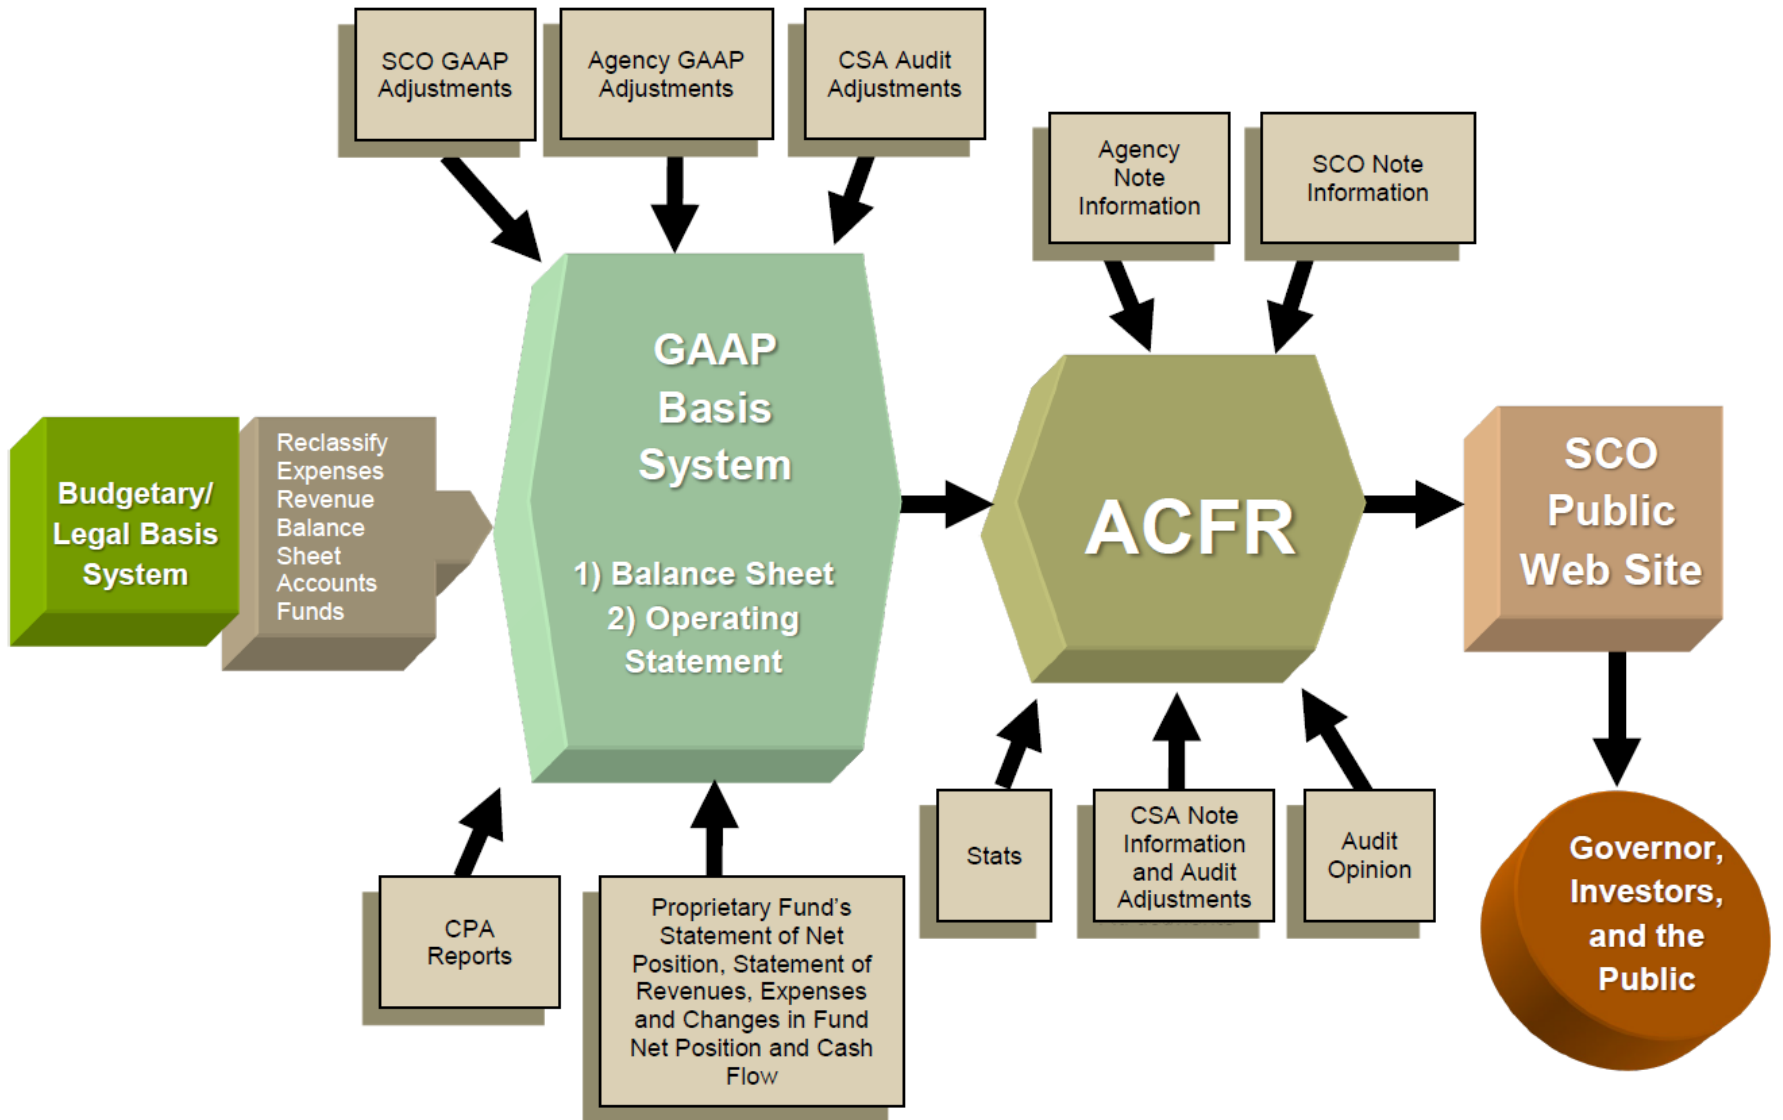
SCO GAAP Adjustments

Agency GAAP Adjustments

CSA Audit Adjustments

Agency Note Information

SCO Note Information

Budgetary/ Legal Basis System

Reclassify Expenses Revenue Balance Sheet Accounts Funds

GAAP Basis System

1) Balance Sheet
2) Operating Statement

ACFR

SCO Public Web Site

Stats

CSA Note Information and Audit Adjustments

Audit Opinion

Governor, Investors, and the Public

CPA Reports

Proprietary Fund's Statement of Net Position, Statement of Revenues, Expenses and Changes in Fund Net Position and Cash Flow